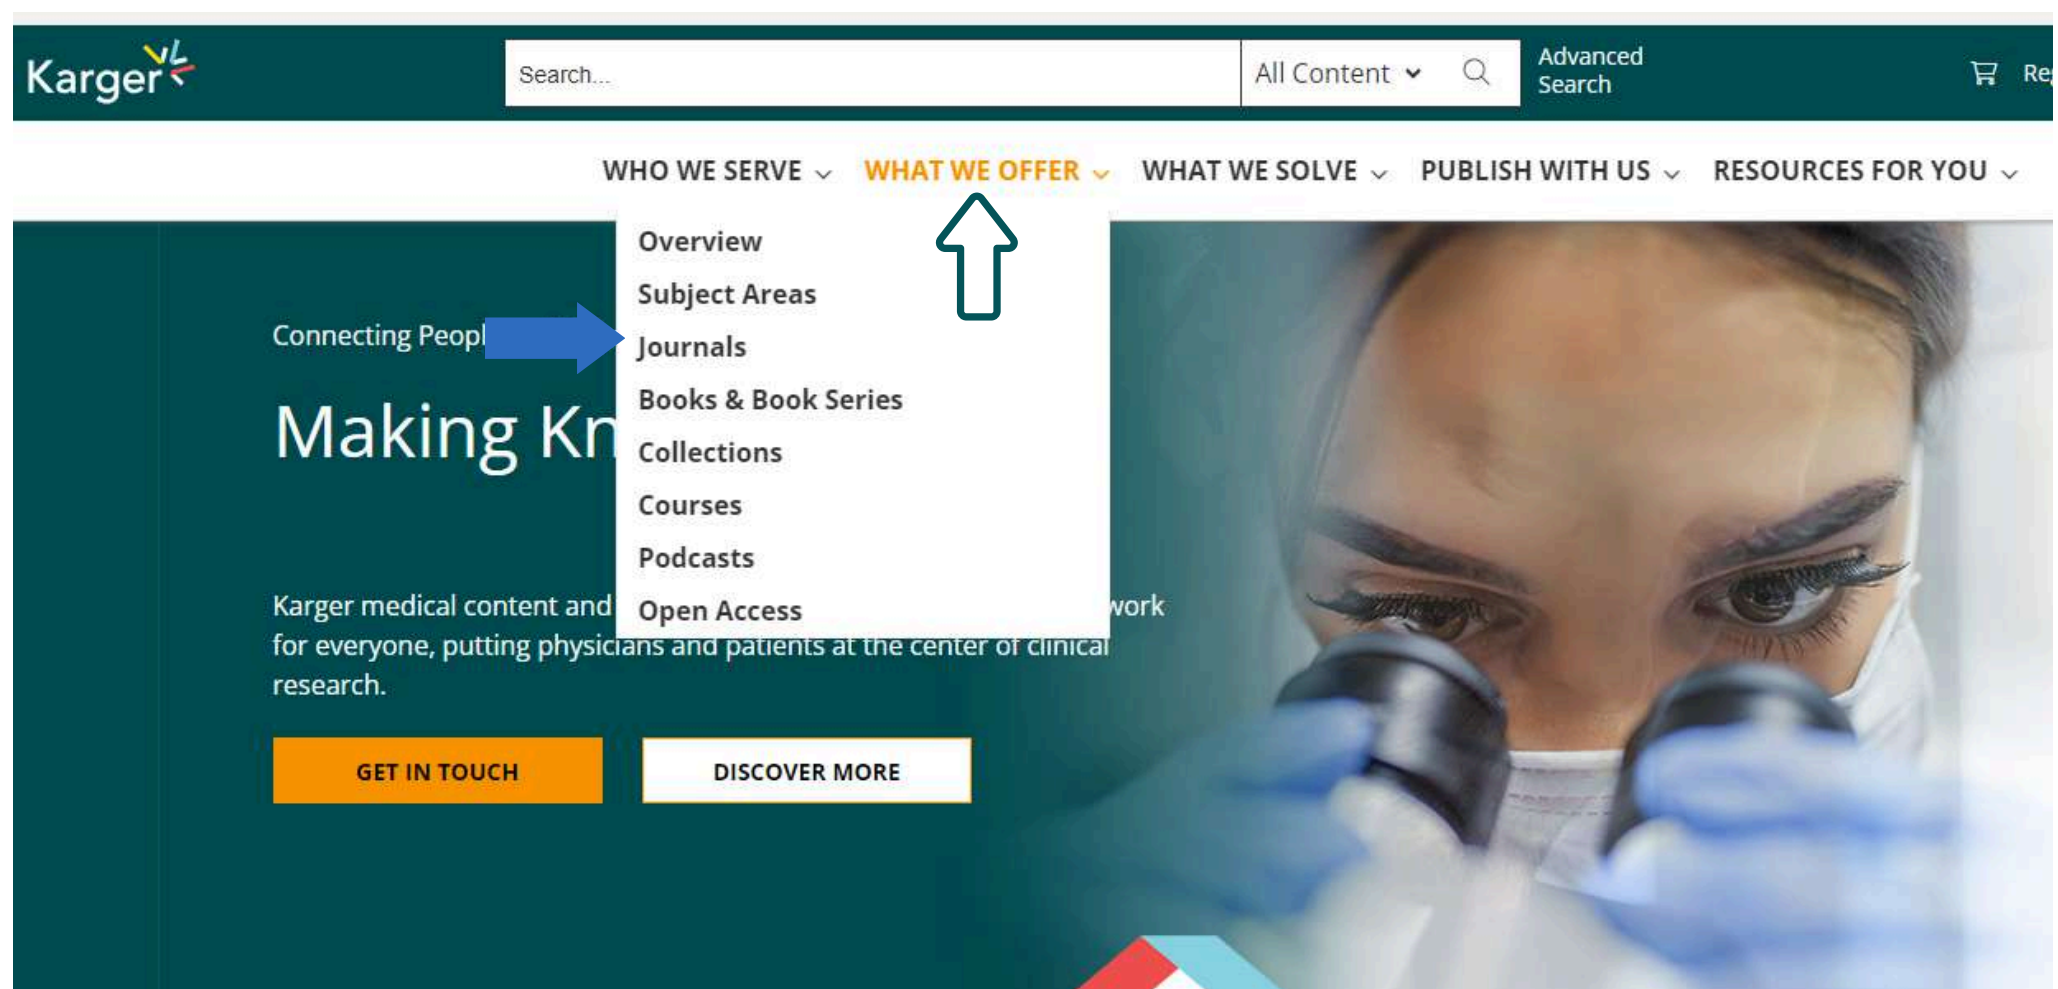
Karger

Search...

All Content

Advanced Search

Re

WHO WE SERVE WHAT WE OFFER WHAT WE SOLVE PUBLISH WITH US RESOURCES FOR YOU

Overview
Subject Areas
Journals
Books & Book Series
Collections
Courses
Podcasts
Open Access

Connecting Peopl

Making Kn

Karger medical content and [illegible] work for everyone, putting physicians and patients at the center of clinical research.

GET IN TOUCH

DISCOVER MORE